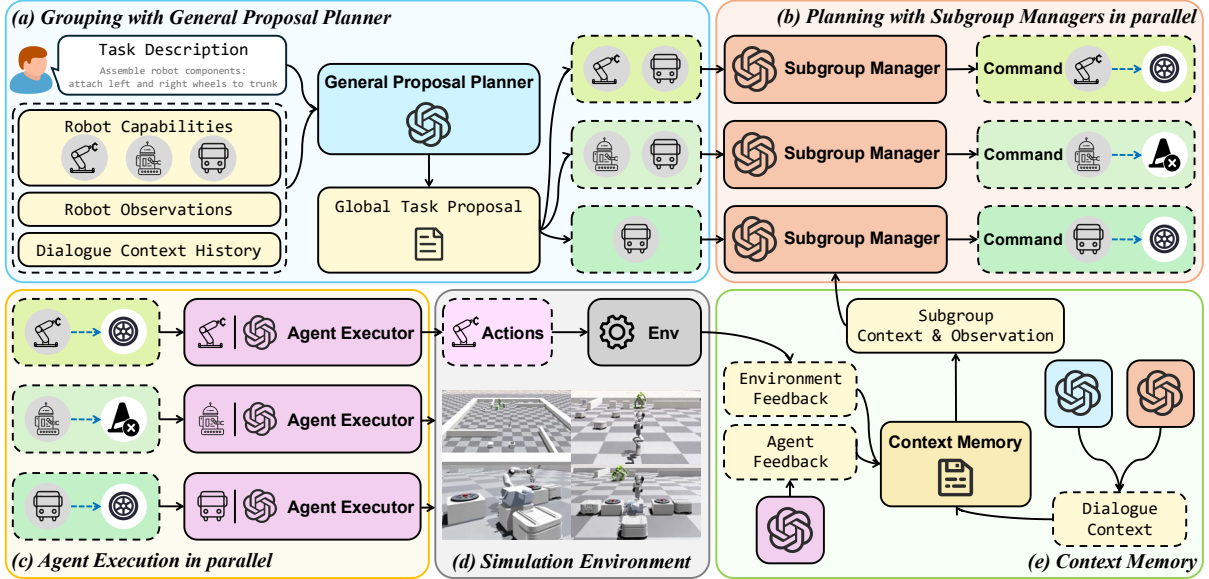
(a) Grouping with General Proposal Planner

Task Description
Assemble robot components: attach left and right wheels to trunk

Robot Capabilities

Robot Observations

Dialogue Context History

General Proposal Planner

Global Task Proposal

(b) Planning with Subgroup Managers in parallel

Subgroup Manager

Command

Subgroup Manager

Command

Subgroup Manager

Command

Agent Executor

Agent Executor

Agent Executor

(c) Agent Execution in parallel

Actions

Env

(d) Simulation Environment

Subgroup Context & Observation

Environment Feedback

Agent Feedback

Context Memory

Dialogue Context

(e) Context Memory